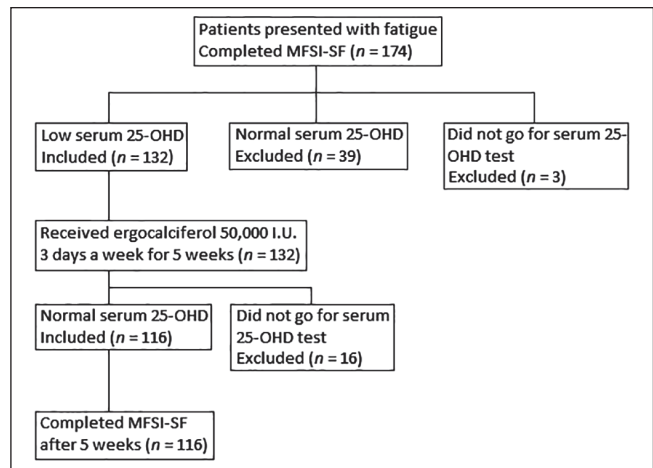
Patients presented with fatigue
Completed MFSI-SF ($n$ = 174)

Low serum 25-OHD
Included ($n$ = 132)

Normal serum 25-OHD
Excluded ($n$ = 39)

Did not go for serum 25-OHD test
Excluded ($n$ = 3)

Received ergocalciferol 50,000 I.U.
3 days a week for 5 weeks ($n$ = 132)

Normal serum 25-OHD
Included ($n$ = 116)

Did not go for serum 25-OHD test
Excluded ($n$ = 16)

Completed MFSI-SF
after 5 weeks ($n$ = 116)